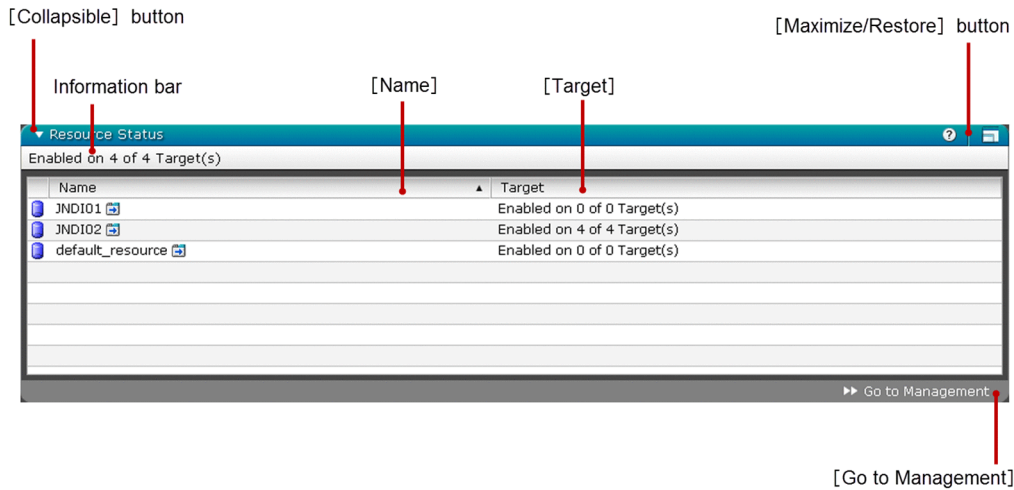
[Collapsible] button

[Maximize/Restore] button

Information bar

[Name]

[Target]

Resource Status

Enabled on 4 of 4 Target(s)

| Name | Target |
|---|---|
| JNDI01 | Enabled on 0 of 0 Target(s) |
| JNDI02 | Enabled on 4 of 4 Target(s) |
| default_resource | Enabled on 0 of 0 Target(s) |

Go to Management

[Go to Management]